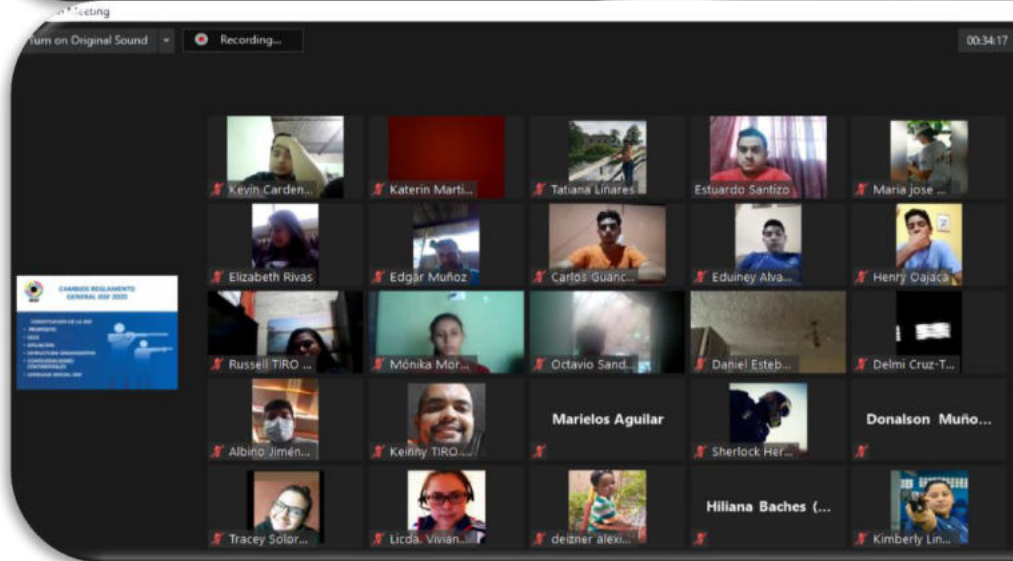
Meeting

urn on Original Sound

Recording...

00:34:17

CAMBIOS REGLAMENTO GENERAL ISSF 2020

Kevin Carden...

Katerin Marti...

Tatiana Linares

Estuardo Santizo

Maria jose ...

Elizabeth Rivas

Edgar Muñoz

Carlos Guanc...

Eduiney Alva...

Henry Oajaca

Russell TIRO ...

Mónika Mor...

Octavio Sand...

Daniel Esteb...

Delmi Cruz-T...

Albino Jimén...

Keinny TIRO ...

Marielos Aguilar

Sherlock Her...

Donalson Muño...

Tracey Solor...

Licda. Vivian...

deizner alexi...

Hiliana Baches (...

Kimberly Lin...